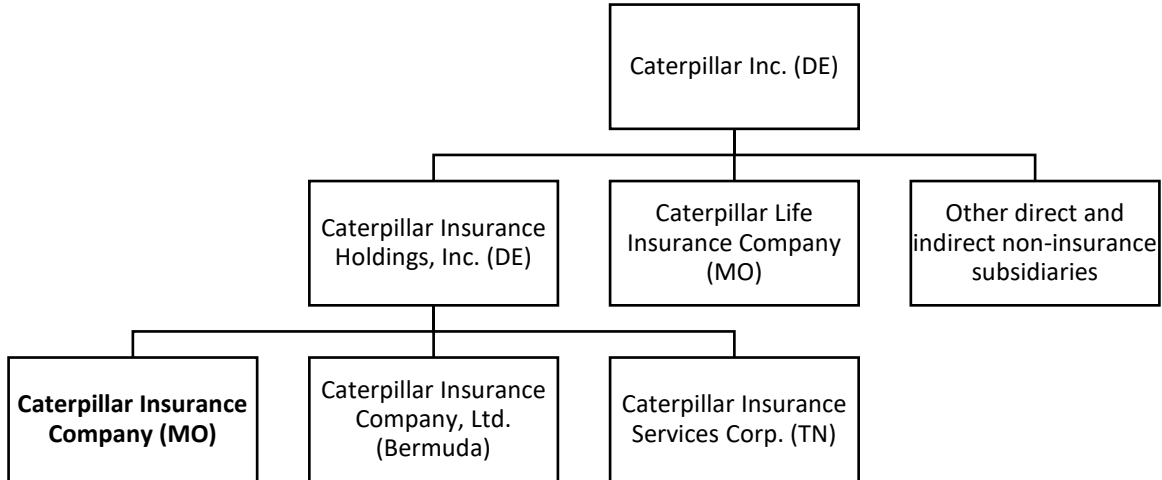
Caterpillar Inc. (DE)

Caterpillar Insurance Holdings, Inc. (DE)

Caterpillar Life Insurance Company (MO)

Other direct and indirect non-insurance subsidiaries

**Caterpillar Insurance Company (MO)**

Caterpillar Insurance Company, Ltd. (Bermuda)

Caterpillar Insurance Services Corp. (TN)